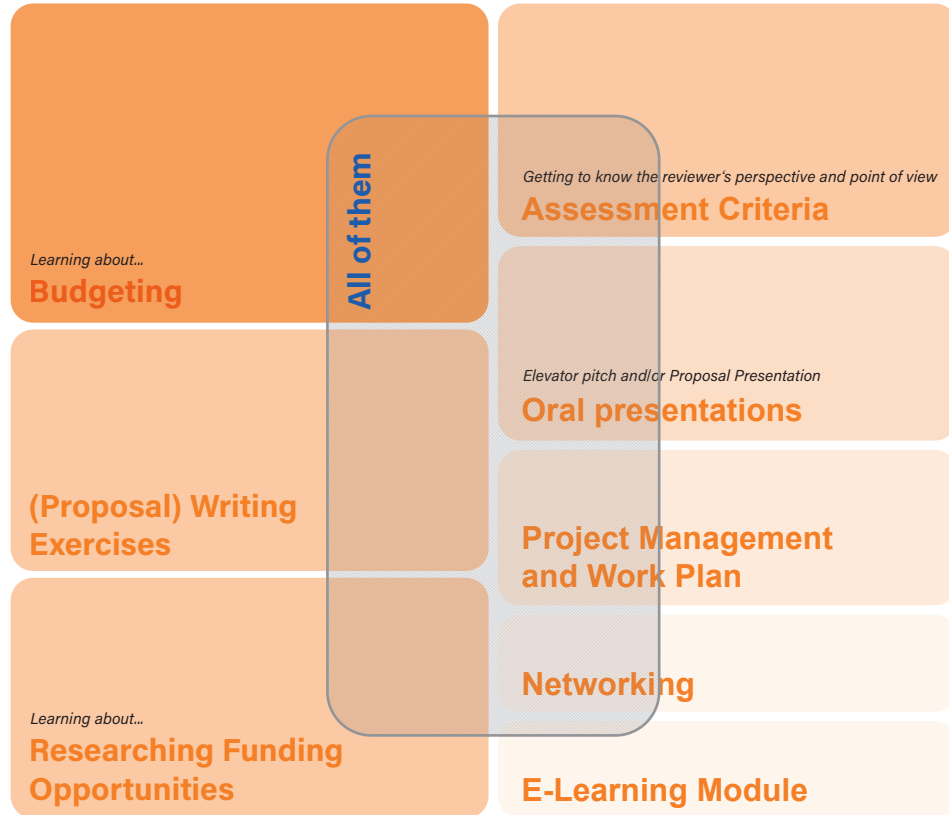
All of them

Learning about...
Budgeting

(Proposal) Writing Exercises

Learning about...
Researching Funding Opportunities

Getting to know the reviewer's perspective and point of view
Assessment Criteria

Elevator pitch and/or Proposal Presentation
Oral presentations

Project Management and Work Plan

Networking

E-Learning Module